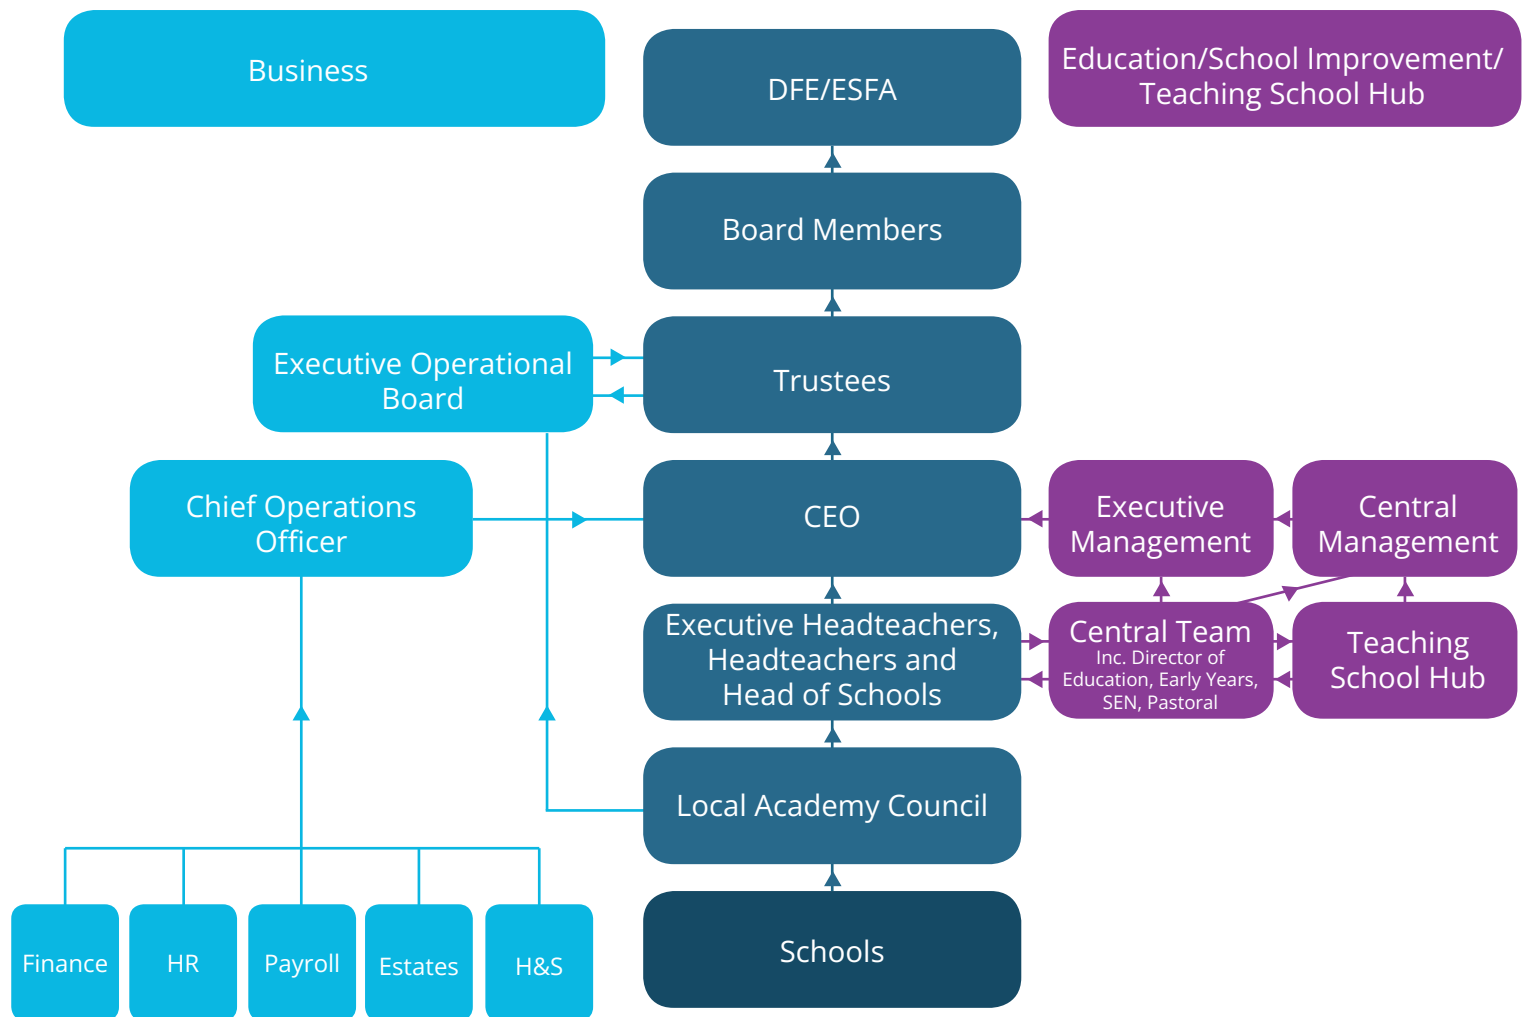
Business

DFE/ESFA

Education/School Improvement/ Teaching School Hub

Board Members

Executive Operational Board

Trustees

Chief Operations Officer

CEO

Executive Management

Central Management

Executive Headteachers, Headteachers and Head of Schools

Central Team
Inc. Director of Education, Early Years, SEN, Pastoral

Teaching School Hub

Local Academy Council

Finance

HR

Payroll

Estates

H&S

Schools